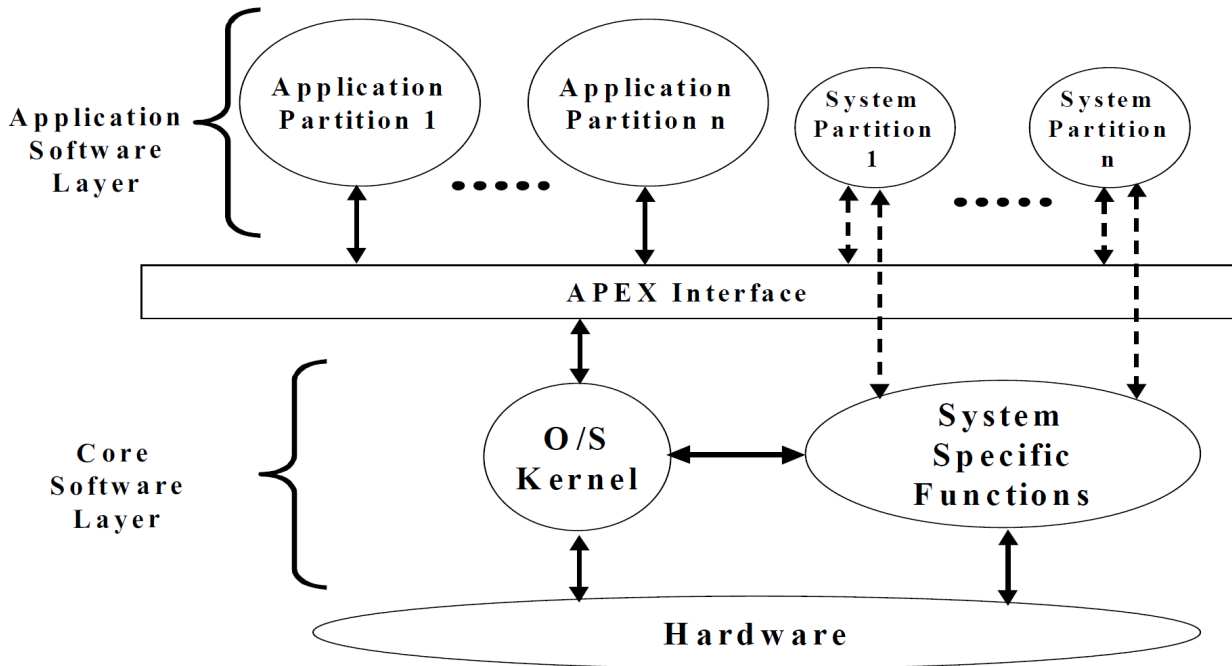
Application Software Layer

Application Partition 1

Application Partition n

System Partition 1

System Partition n

APEX Interface

Core Software Layer

O/S Kernel

System Specific Functions

Hardware